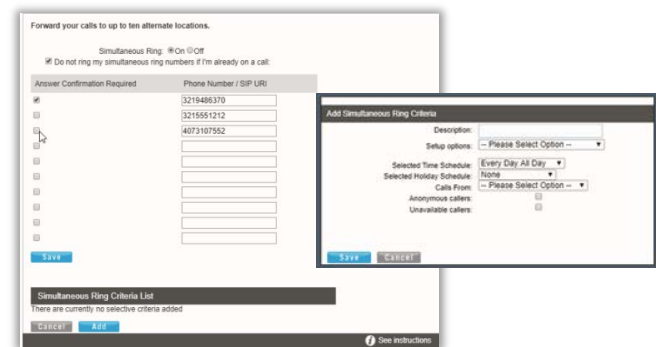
Forward your calls to up to ten alternate locations.

Simultaneous Ring: On Off

Do not ring my simultaneous ring numbers if I'm already on a call:

| Answer Confirmation Required | Phone Number / SIP URI |
|---|---|
| ☑ | 3219486370 |
| ☐ | 3215551212 |
| ☐ | 4073107552 |
| ☐ | |
| ☐ | |
| ☐ | |
| ☐ | |
| ☐ | |
| ☐ | |
| ☐ | |

Save

Simultaneous Ring Criteria List

There are currently no selective criteria added

Cancel Add

See instructions

Add Simultaneous Ring Criteria

Description:

Setup options: -- Please Select Option --

Selected Time Schedule: Every Day All Day

Selected Holiday Schedule: None

Calls From: -- Please Select Option --

Anonymous callers:

Unavailable callers:

Save Cancel